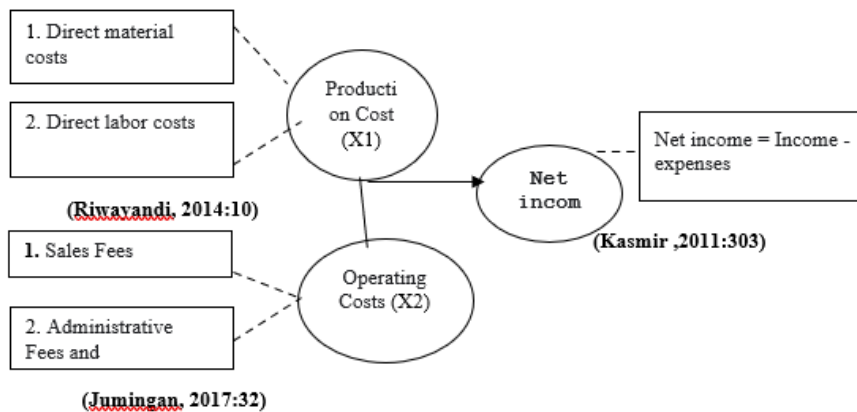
1. Direct material costs

2. Direct labor costs

Producti on Cost (X1)

Net income = Income - expenses

Net incom

(Riwayandi, 2014:10)

(Kasmir ,2011:303)

1. Sales Fees

Operating Costs (X2)

2. Administrative Fees and

(Jumingan, 2017:32)